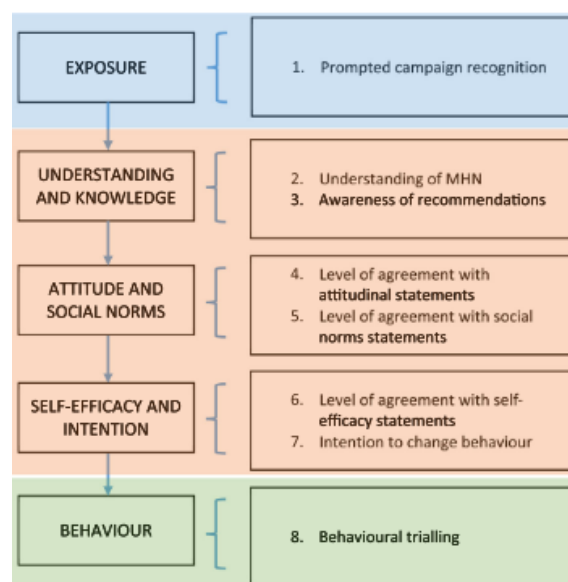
EXPOSURE

1. Prompted campaign recognition

UNDERSTANDING AND KNOWLEDGE

2. Understanding of MHN
3. Awareness of recommendations

ATTITUDE AND SOCIAL NORMS

4. Level of agreement with attitudinal statements
5. Level of agreement with social norms statements

SELF-EFFICACY AND INTENTION

6. Level of agreement with self-efficacy statements
7. Intention to change behaviour

BEHAVIOUR

8. Behavioural trialling